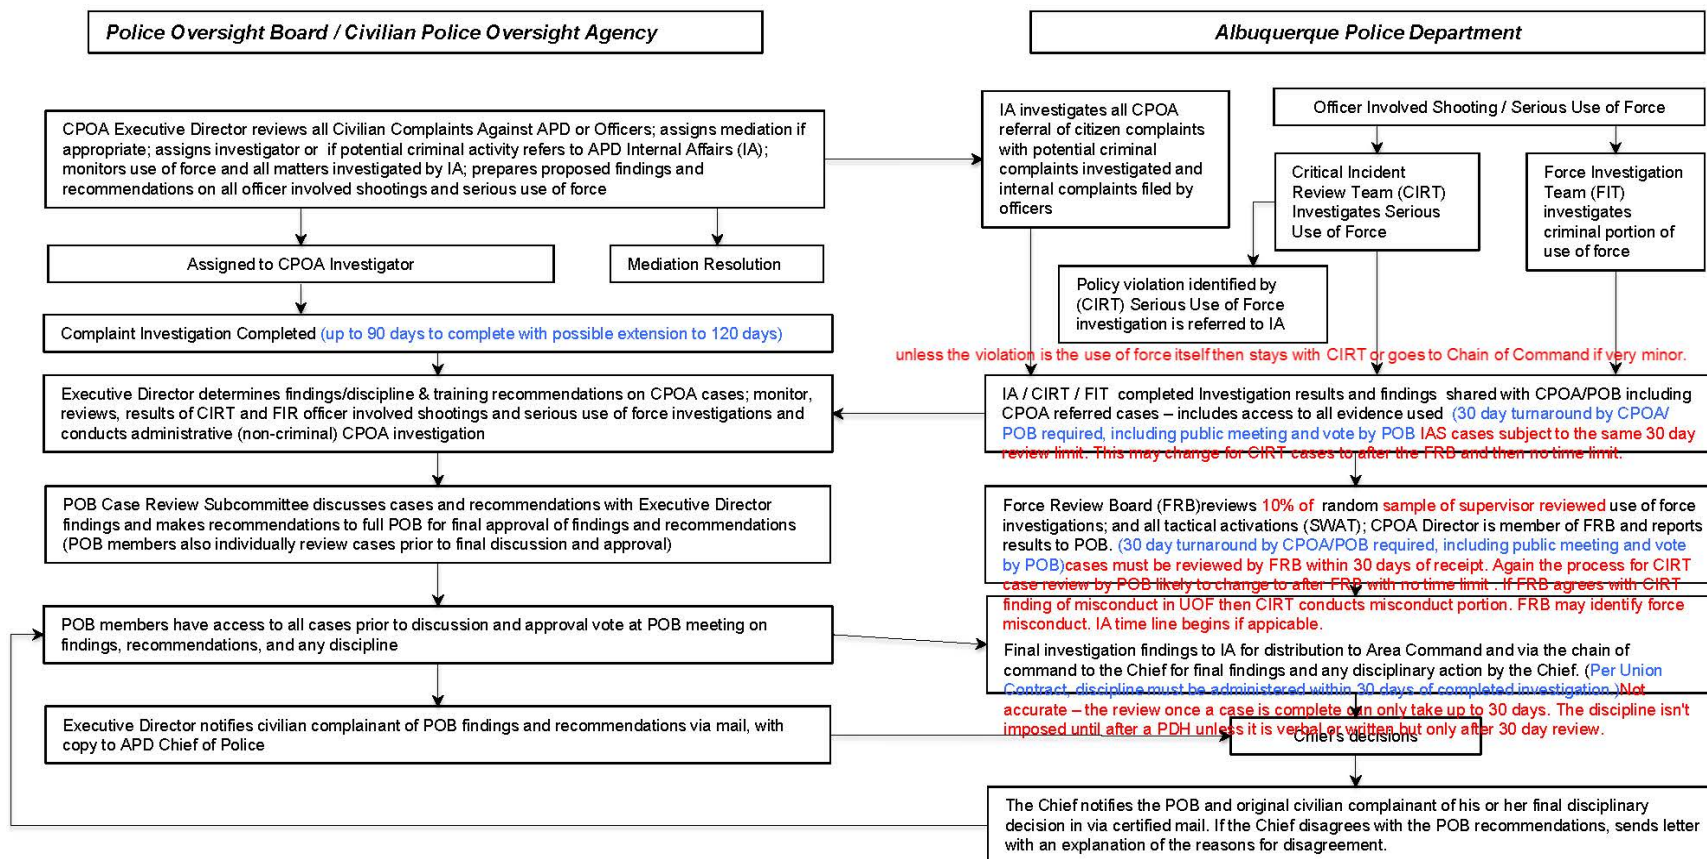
Police Oversight Board / Civilian Police Oversight Agency

Albuquerque Police Department

CPOA Executive Director reviews all Civilian Complaints Against APD or Officers; assigns mediation if appropriate; assigns investigator or if potential criminal activity refers to APD Internal Affairs (IA); monitors use of force and all matters investigated by IA; prepares proposed findings and recommendations on all officer involved shootings and serious use of force

IA investigates all CPOA referral of citizen complaints with potential criminal complaints investigated and internal complaints filed by officers

Officer Involved Shooting / Serious Use of Force

Critical Incident Review Team (CIRT) Investigates Serious Use of Force

Force Investigation Team (FIT) investigates criminal portion of use of force

Assigned to CPOA Investigator

Mediation Resolution

Policy violation identified by (CIRT) Serious Use of Force investigation is referred to IA

Complaint Investigation Completed (up to 90 days to complete with possible extension to 120 days)

unless the violation is the use of force itself then stays with CIRT or goes to Chain of Command if very minor.

Executive Director determines findings/discipline & training recommendations on CPOA cases; monitor, reviews, results of CIRT and FIR officer involved shootings and serious use of force investigations and conducts administrative (non-criminal) CPOA investigation

IA / CIRT / FIT completed Investigation results and findings shared with CPOA/POB including CPOA referred cases – includes access to all evidence used (30 day turnaround by CPOA/ POB required, including public meeting and vote by POB IAS cases subject to the same 30 day review limit. This may change for CIRT cases to after the FRB and then no time limit.

POB Case Review Subcommittee discusses cases and recommendations with Executive Director findings and makes recommendations to full POB for final approval of findings and recommendations (POB members also individually review cases prior to final discussion and approval)

Force Review Board (FRB)reviews 10% of random sample of supervisor reviewed use of force investigations; and all tactical activations (SWAT); CPOA Director is member of FRB and reports results to POB. (30 day turnaround by CPOA/POB required, including public meeting and vote by POB)cases must be reviewed by FRB within 30 days of receipt. Again the process for CIRT case review by POB likely to change to after FRB with no time limit . If FRB agrees with CIRT finding of misconduct in UOF then CIRT conducts misconduct portion. FRB may identify force misconduct. IA time line begins if appicable.

POB members have access to all cases prior to discussion and approval vote at POB meeting on findings, recommendations, and any discipline

Final investigation findings to IA for distribution to Area Command and via the chain of command to the Chief for final findings and any disciplinary action by the Chief. (Per Union Contract, discipline must be administered within 30 days of completed investigation.)Not accurate – the review once a case is complete can only take up to 30 days. The discipline isn't imposed until after a PDH unless it is verbal or written but only after 30 day review.

Executive Director notifies civilian complainant of POB findings and recommendations via mail, with copy to APD Chief of Police

Chief's decisions

The Chief notifies the POB and original civilian complainant of his or her final disciplinary decision in via certified mail. If the Chief disagrees with the POB recommendations, sends letter with an explanation of the reasons for disagreement.